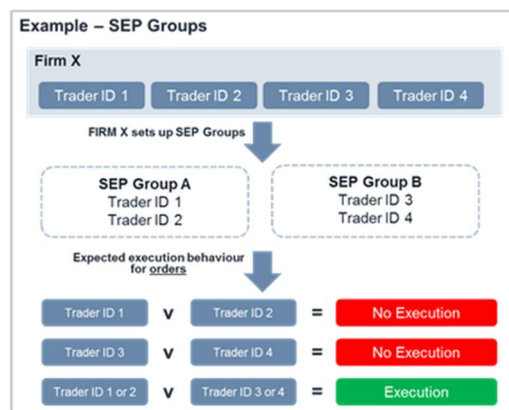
Example – SEP Groups

Firm X

Trader ID 1 Trader ID 2 Trader ID 3 Trader ID 4

FIRM X sets up SEP Groups

SEP Group A
Trader ID 1
Trader ID 2

SEP Group B
Trader ID 3
Trader ID 4

Expected execution behaviour for orders

| | | | | |
|---|---|---|---|---|
| Trader ID 1 | v | Trader ID 2 | = | No Execution |
| Trader ID 3 | v | Trader ID 4 | = | No Execution |
| Trader ID 1 or 2 | v | Trader ID 3 or 4 | = | Execution |